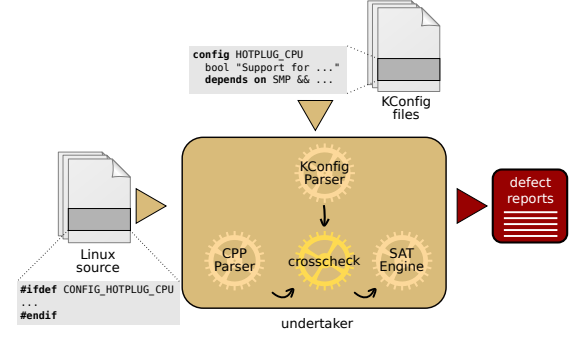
config HOTPLUG_CPU
bool "Support for ..."
depends on SMP && ...

KConfig files

KConfig Parser

Linux source

CPP Parser

crosscheck

SAT Engine

defect reports

#ifdef CONFIG_HOTPLUG_CPU
...
#endif

undertaker